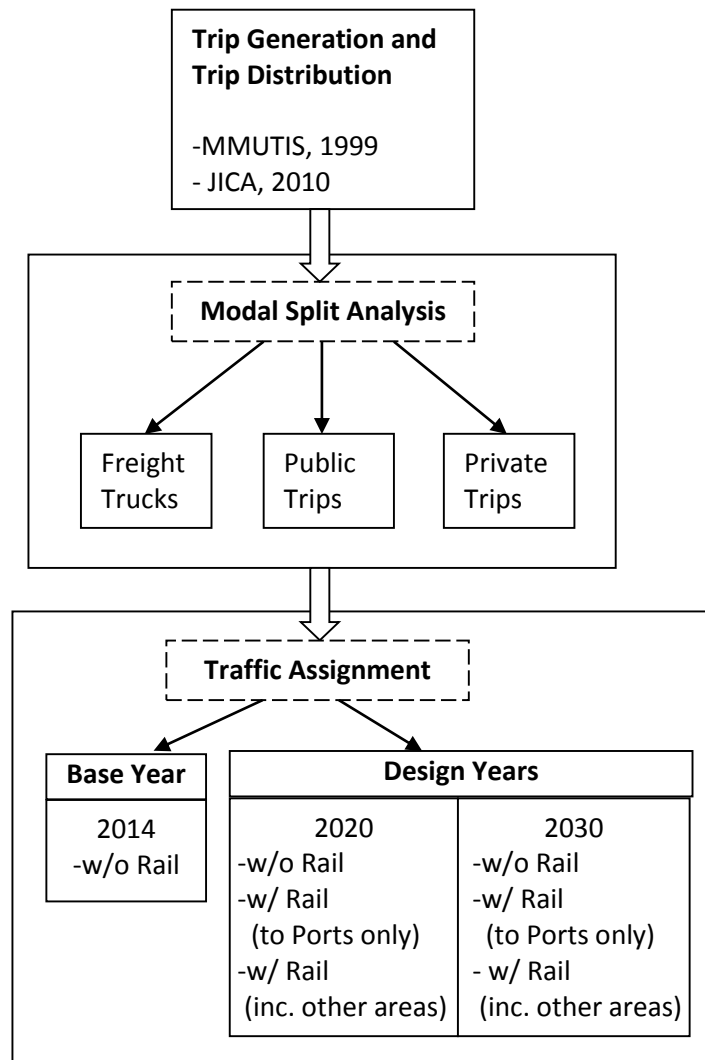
**Trip Generation and Trip Distribution**

-MMUTIS, 1999
- JICA, 2010

**Modal Split Analysis**

Freight Trucks

Public Trips

Private Trips

**Traffic Assignment**

**Base Year**

2014
-w/o Rail

**Design Years**

| 2020 | 2030 |
|---|---|
| -w/o Rail<br>-w/ Rail (to Ports only)<br>-w/ Rail (inc. other areas) | -w/o Rail<br>-w/ Rail (to Ports only)<br>- w/ Rail (inc. other areas) |